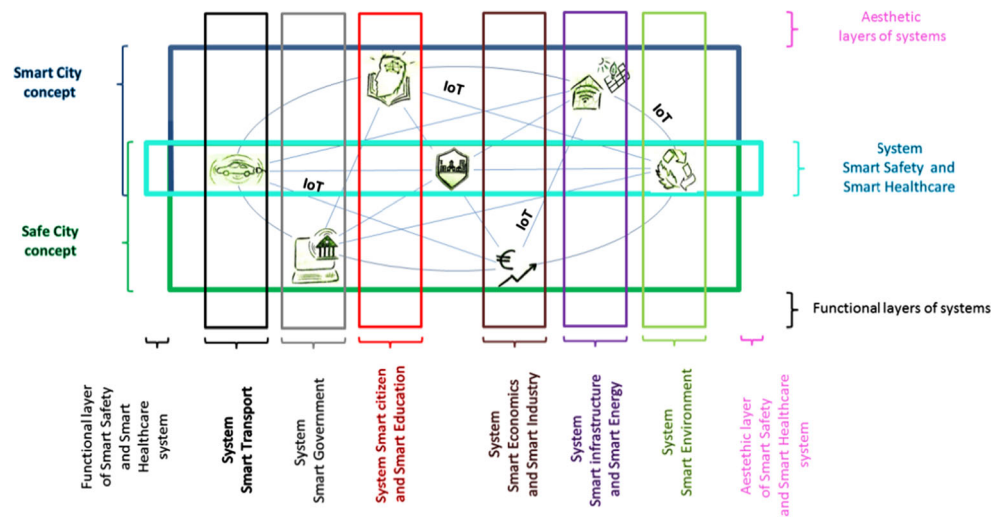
Aesthetic layers of systems

Smart City concept

IoT

IoT

System Smart Safety and Smart Healthcare

IoT

Safe City concept

IoT

Functional layers of systems

Functional layer of Smart Safety and Smart Healthcare system

System Smart Transport

System Smart Government

System Smart citizen and Smart Education

System Smart Economics and Smart Industry

System Smart infrastructure and Smart Energy

System Smart Environment

Aesthetic layer of Smart Safety and Smart Healthcare system